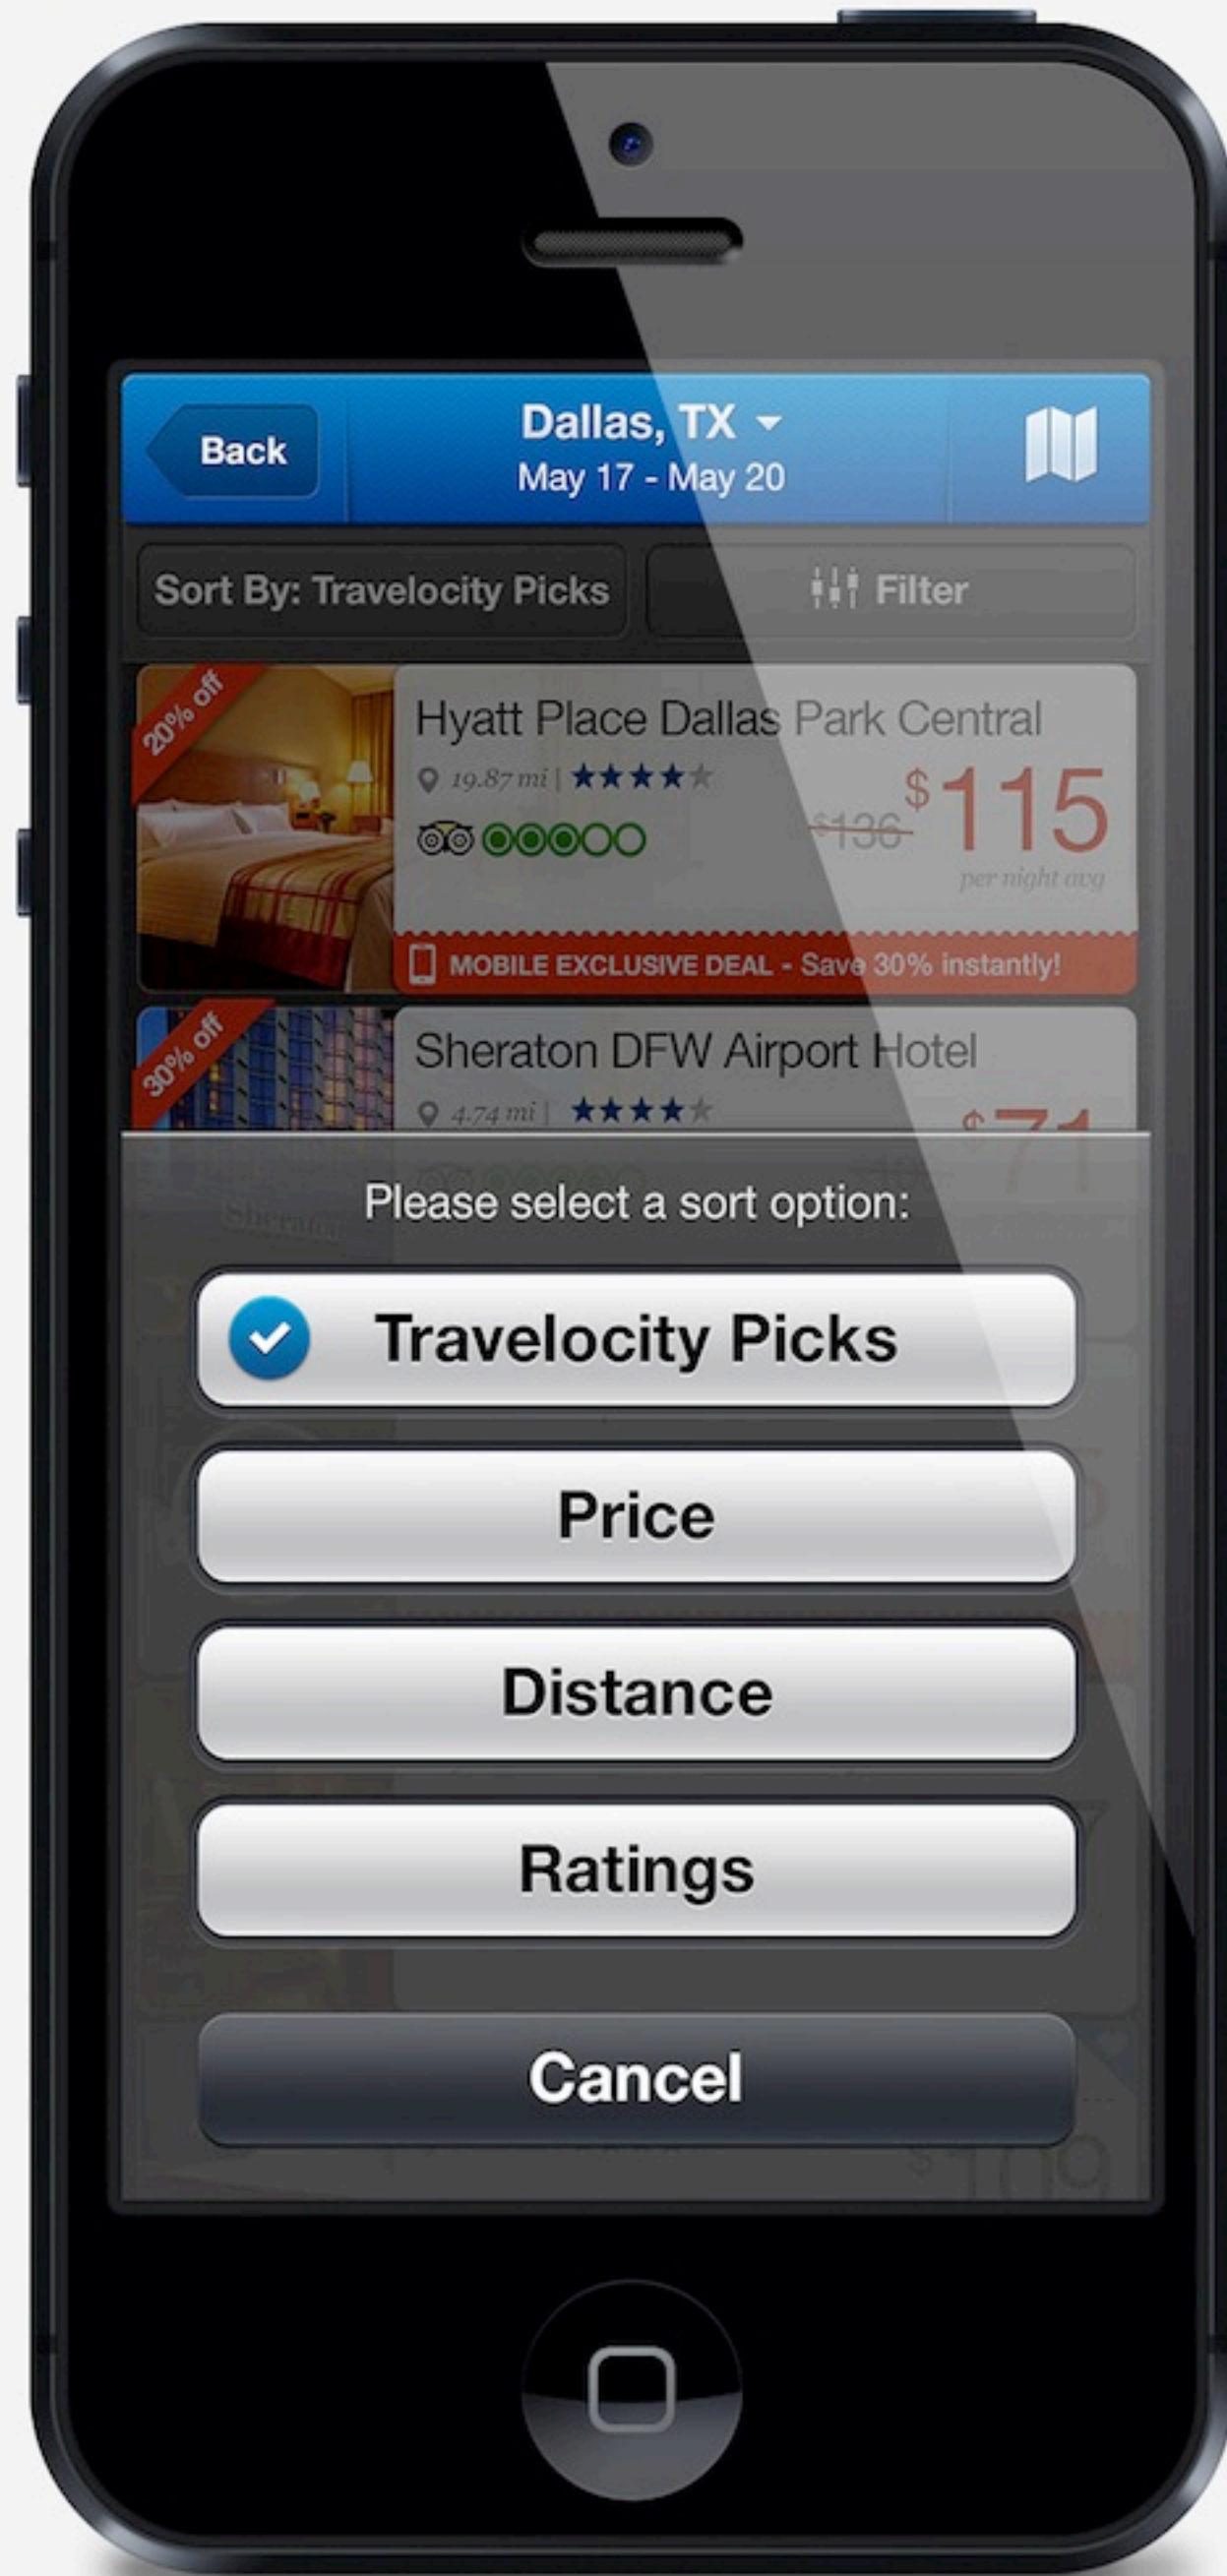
Back

Dallas, TX
May 17 - May 20

Sort By: Travelocity Picks

Filter

20% off

Hyatt Place Dallas Park Central

19.87 mi |

$136 $115
per night avg

MOBILE EXCLUSIVE DEAL - Save 30% instantly!

30% off

Sheraton DFW Airport Hotel

4.74 mi |

$71

Please select a sort option:

Travelocity Picks

Price

Distance

Ratings

Cancel